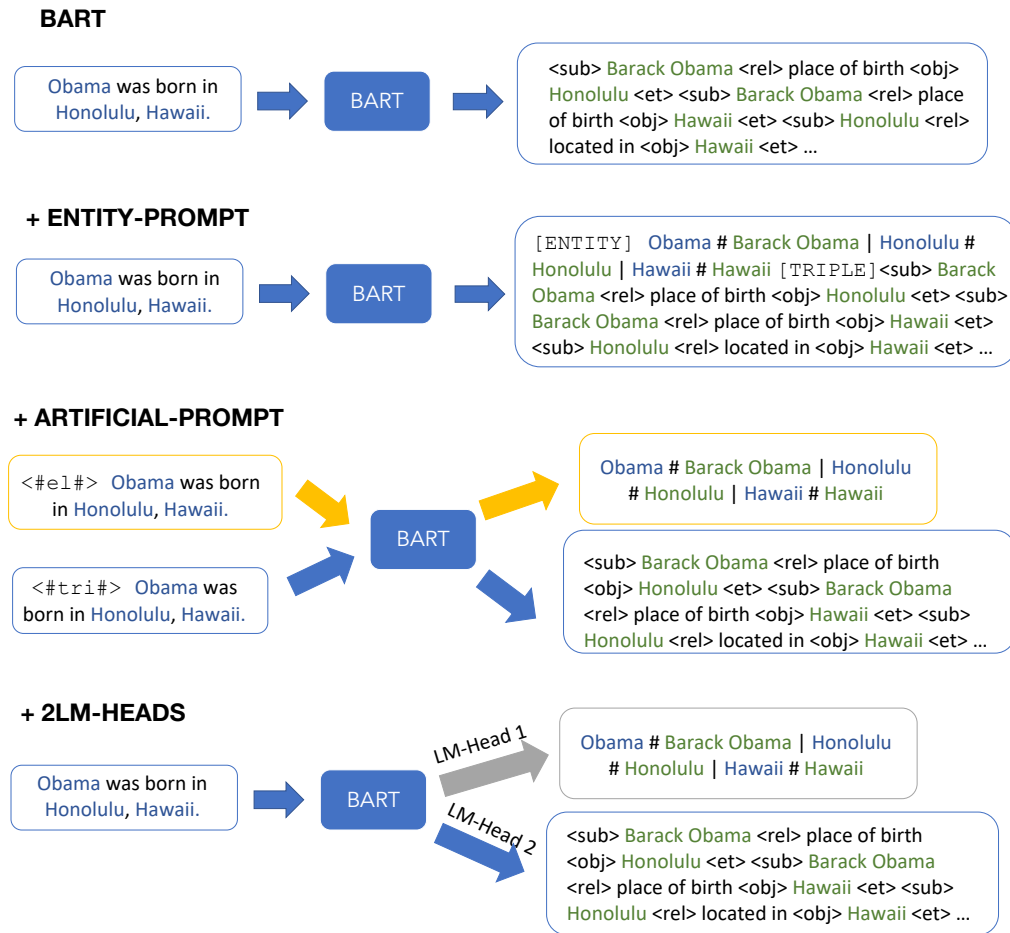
BART

Obama was born in Honolulu, Hawaii.

BART

<sub> Barack Obama <rel> place of birth <obj> Honolulu <et> <sub> Barack Obama <rel> place of birth <obj> Hawaii <et> <sub> Honolulu <rel> located in <obj> Hawaii <et> ...

+ ENTITY-PROMPT

Obama was born in Honolulu, Hawaii.

BART

[ENTITY] Obama # Barack Obama | Honolulu # Honolulu | Hawaii # Hawaii [TRIPLE]<sub> Barack Obama <rel> place of birth <obj> Honolulu <et> <sub> Barack Obama <rel> place of birth <obj> Hawaii <et> <sub> Honolulu <rel> located in <obj> Hawaii <et> ...

+ ARTIFICIAL-PROMPT

<#el#> Obama was born in Honolulu, Hawaii.

<#tri#> Obama was born in Honolulu, Hawaii.

BART

Obama # Barack Obama | Honolulu # Honolulu | Hawaii # Hawaii

<sub> Barack Obama <rel> place of birth <obj> Honolulu <et> <sub> Barack Obama <rel> place of birth <obj> Hawaii <et> <sub> Honolulu <rel> located in <obj> Hawaii <et> ...

+ 2LM-HEADS

Obama was born in Honolulu, Hawaii.

BART

LM-Head 1

LM-Head 2

Obama # Barack Obama | Honolulu # Honolulu | Hawaii # Hawaii

<sub> Barack Obama <rel> place of birth <obj> Honolulu <et> <sub> Barack Obama <rel> place of birth <obj> Hawaii <et> <sub> Honolulu <rel> located in <obj> Hawaii <et> ...